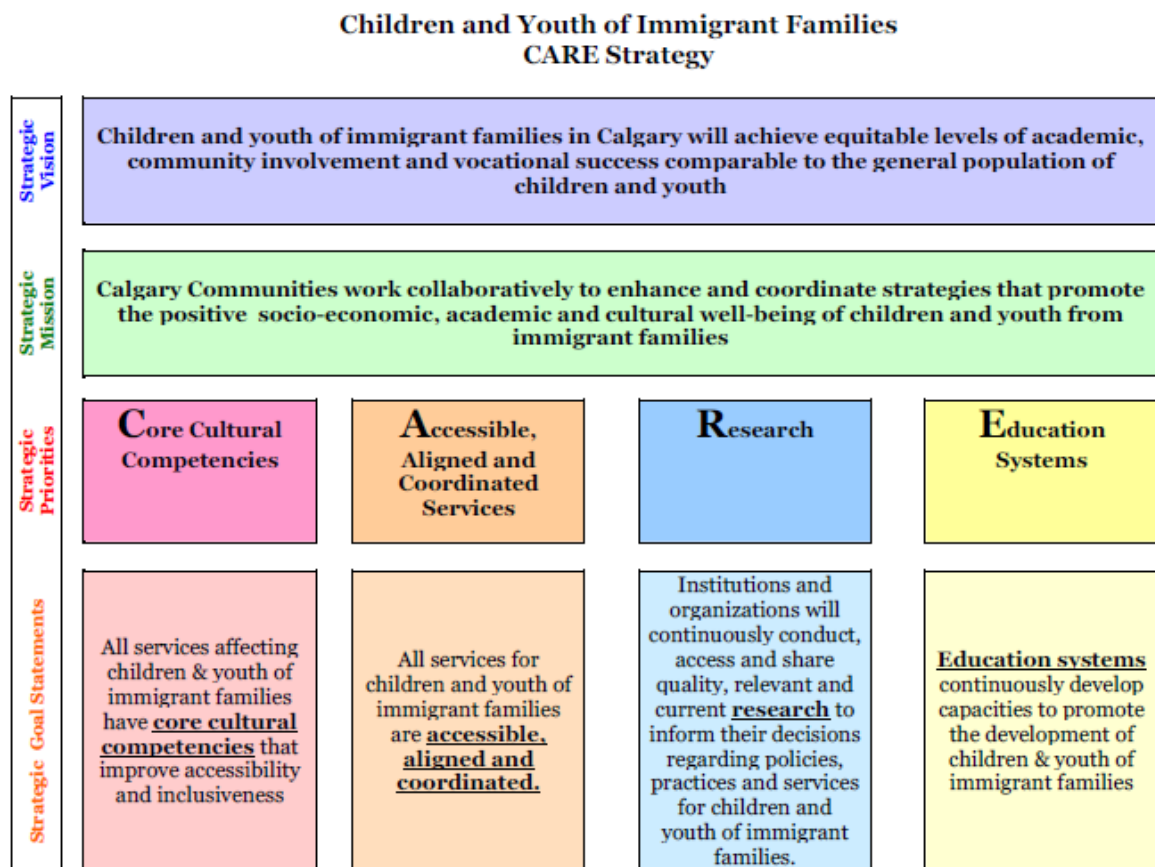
Children and Youth of Immigrant Families
CARE Strategy

Strategic Vision

Children and youth of immigrant families in Calgary will achieve equitable levels of academic, community involvement and vocational success comparable to the general population of children and youth

Strategic Mission

Calgary Communities work collaboratively to enhance and coordinate strategies that promote the positive socio-economic, academic and cultural well-being of children and youth from immigrant families

Strategic Priorities

Core Cultural Competencies

Accessible, Aligned and Coordinated Services

Research

Education Systems

Strategic Goal Statements

All services affecting children & youth of immigrant families have core cultural competencies that improve accessibility and inclusiveness

All services for children and youth of immigrant families are accessible, aligned and coordinated.

Institutions and organizations will continuously conduct, access and share quality, relevant and current research to inform their decisions regarding policies, practices and services for children and youth of immigrant families.

Education systems continuously develop capacities to promote the development of children & youth of immigrant families